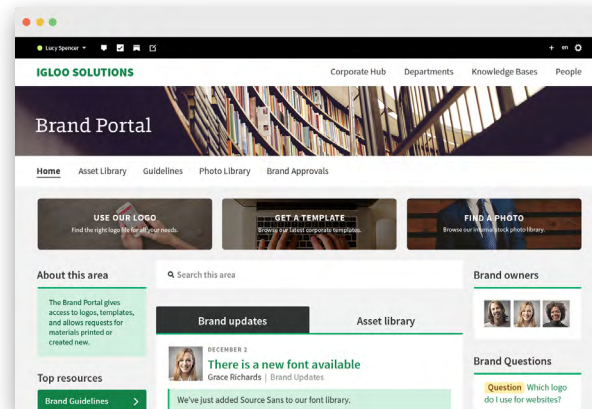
Lucy Spencer

+ en

IGLOO SOLUTIONS

Corporate Hub Departments Knowledge Bases People

Brand Portal

Home Asset Library Guidelines Photo Library Brand Approvals

USE OUR LOGO
Find the right logo file for all your needs.

GET A TEMPLATE
Browse our latest corporate templates.

FIND A PHOTO
Browse our internal stock photo library.

About this area

The Brand Portal gives access to logos, templates, and allows requests for materials printed or created new.

Top resources

Brand Guidelines >

Search this area

Brand updates

Asset library

DECEMBER 2
There is a new font available
Grace Richards | Brand Updates

We've just added Source Sans to our font library.

Brand owners

Brand Questions

Question Which logo do I use for websites?